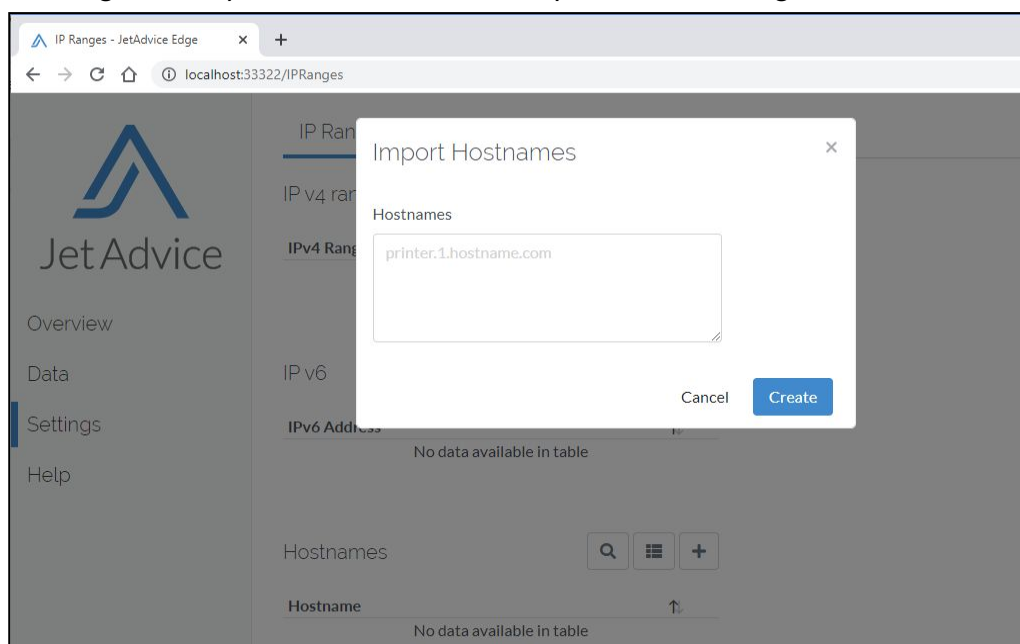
IP Ranges - JetAdvice Edge ×
+
localhost:33322/IPRanges

JetAdvice

Overview

Data

Settings

Help

IP Ran

IP v4 ran

IPv4 Rang

IP v6

IPv6 Address

No data available in table

Hostnames

Hostname

No data available in table

Import Hostnames ×

Hostnames

printer.1.hostname.com

Cancel Create